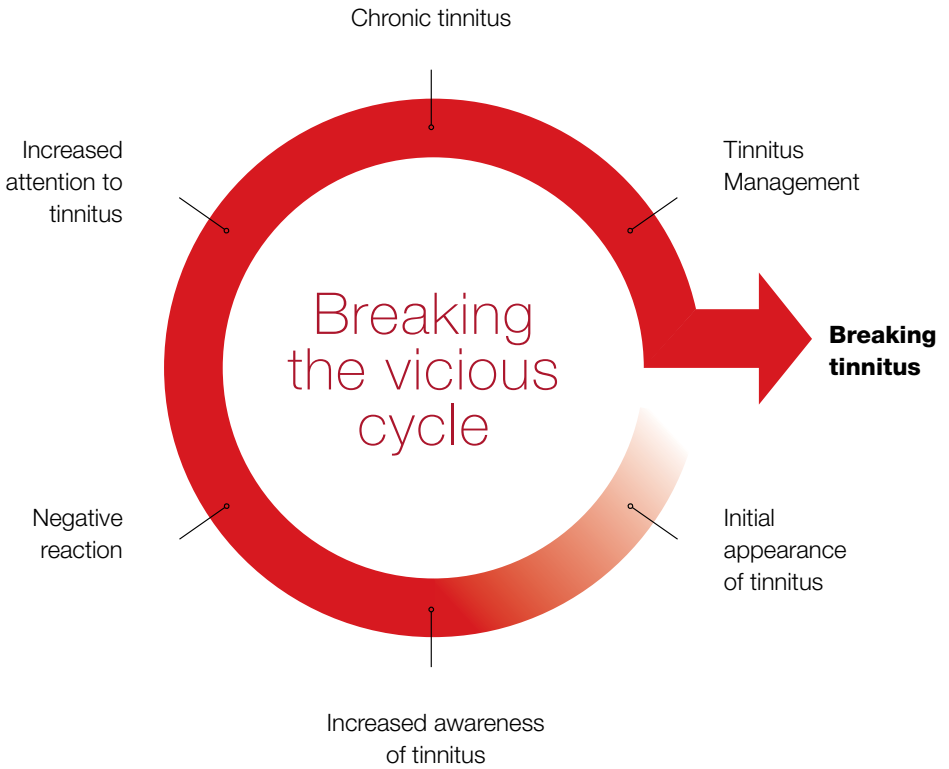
Chronic tinnitus

Increased attention to tinnitus

Tinnitus Management

Breaking the vicious cycle

Breaking tinnitus

Negative reaction

Initial appearance of tinnitus

Increased awareness of tinnitus